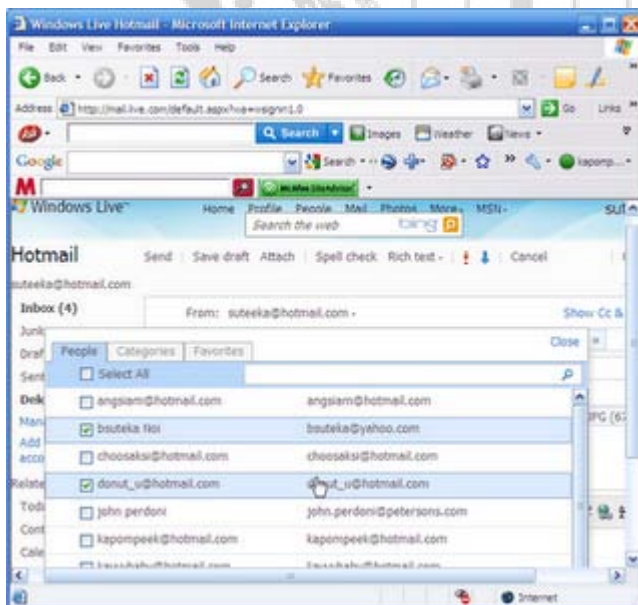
Windows Live Hotmail - Microsoft Internet Explorer

File Edit View Favorites Tools Help

Back Search Favorites

Address http://mail.live.com/default.aspx?rru=signin1.0 Go Links

Search Images Weather News

Google Search

McAfee SiteAdvisor

Windows Live Home Profile People Mail Photos More MSN

Search the web bing

Hotmail Send Save draft Attach Spell check Rich text Cancel

suteeka@hotmail.com

Inbox (4)

From: suteeka@hotmail.com

Show Cc &

People Categories Favorites Close

Select All

| | |
|---|---|
| angsiam@hotmail.com | angsiam@hotmail.com |
| bsuteka Noi | bsuteka@yahoo.com |
| choosaksi@hotmail.com | choosaksi@hotmail.com |
| donut_u@hotmail.com | d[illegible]ut_u@hotmail.com |
| john perdoni | john.perdoni@petersons.com |
| kapompeek@hotmail.com | kapompeek@hotmail.com |

Internet